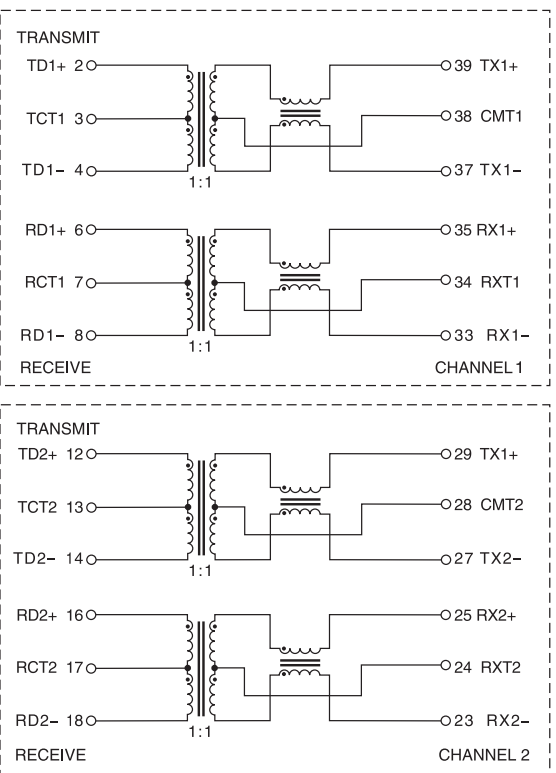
TRANSMIT

TD1+ 2
TCT1 3
TD1− 4
1:1
39 TX1+
38 CMT1
37 TX1−

RD1+ 6
RCT1 7
RD1− 8
1:1
35 RX1+
34 RXT1
33 RX1−

RECEIVE
CHANNEL 1

TRANSMIT

TD2+ 12
TCT2 13
TD2− 14
1:1
29 TX1+
28 CMT2
27 TX2−

RD2+ 16
RCT2 17
RD2− 18
1:1
25 RX2+
24 RXT2
23 RX2−

RECEIVE
CHANNEL 2